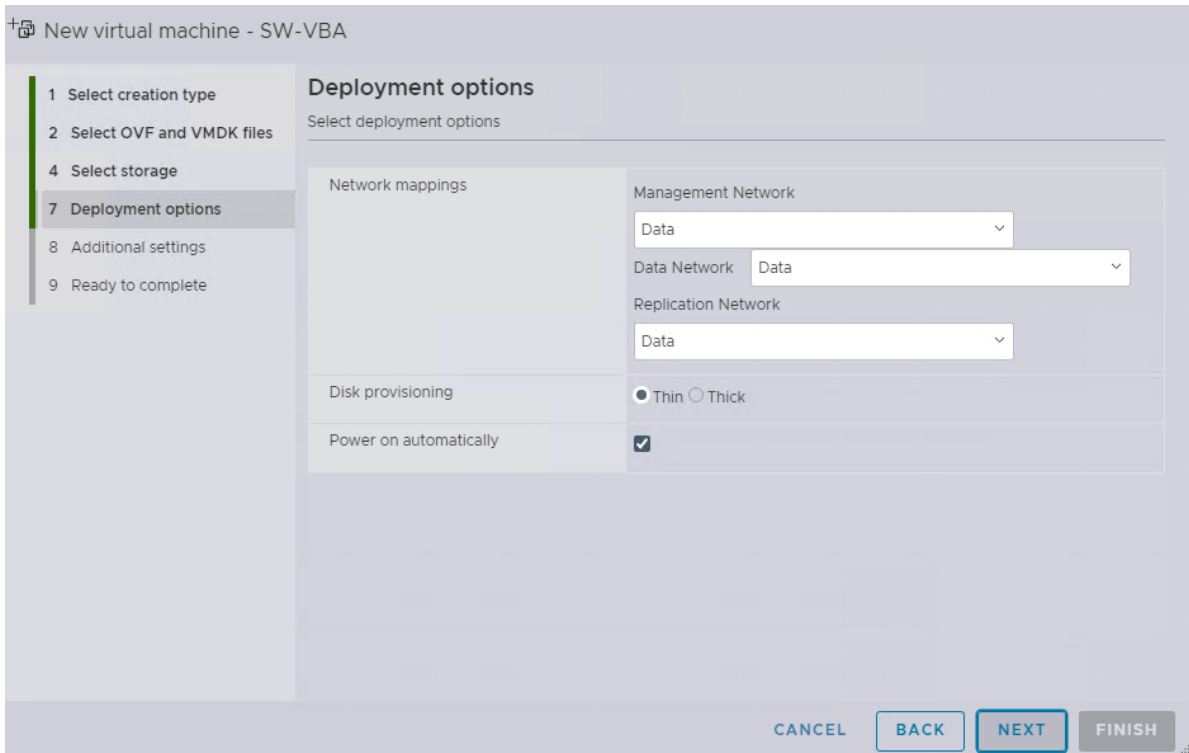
New virtual machine - SW-VBA

1 Select creation type
2 Select OVF and VMDK files
4 Select storage
7 Deployment options
8 Additional settings
9 Ready to complete

Deployment options
Select deployment options

| Network mappings | Management Network<br>Data<br>Data Network Data<br>Replication Network<br>Data |
|---|---|
| Disk provisioning | Thin Thick |
| Power on automatically | |

CANCEL BACK NEXT FINISH